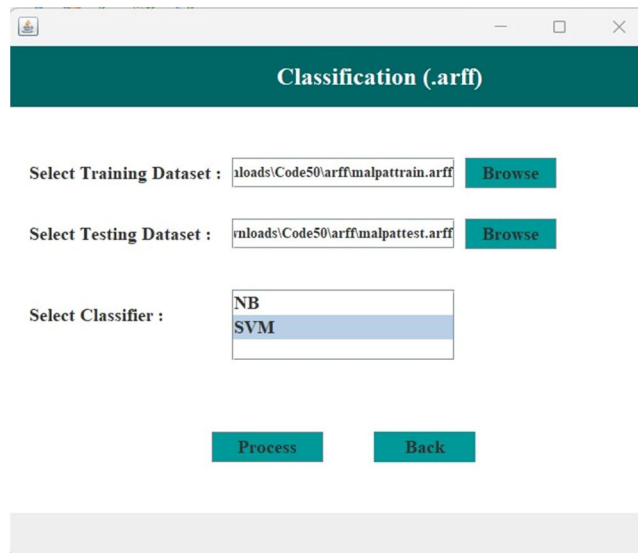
Classification (.arff)

Select Training Dataset : ıloads\Code50\arff\malpattrain.arff Browse

Select Testing Dataset : vnloads\Code50\arff\malpattest.arff Browse

Select Classifier :

NB
SVM

Process Back